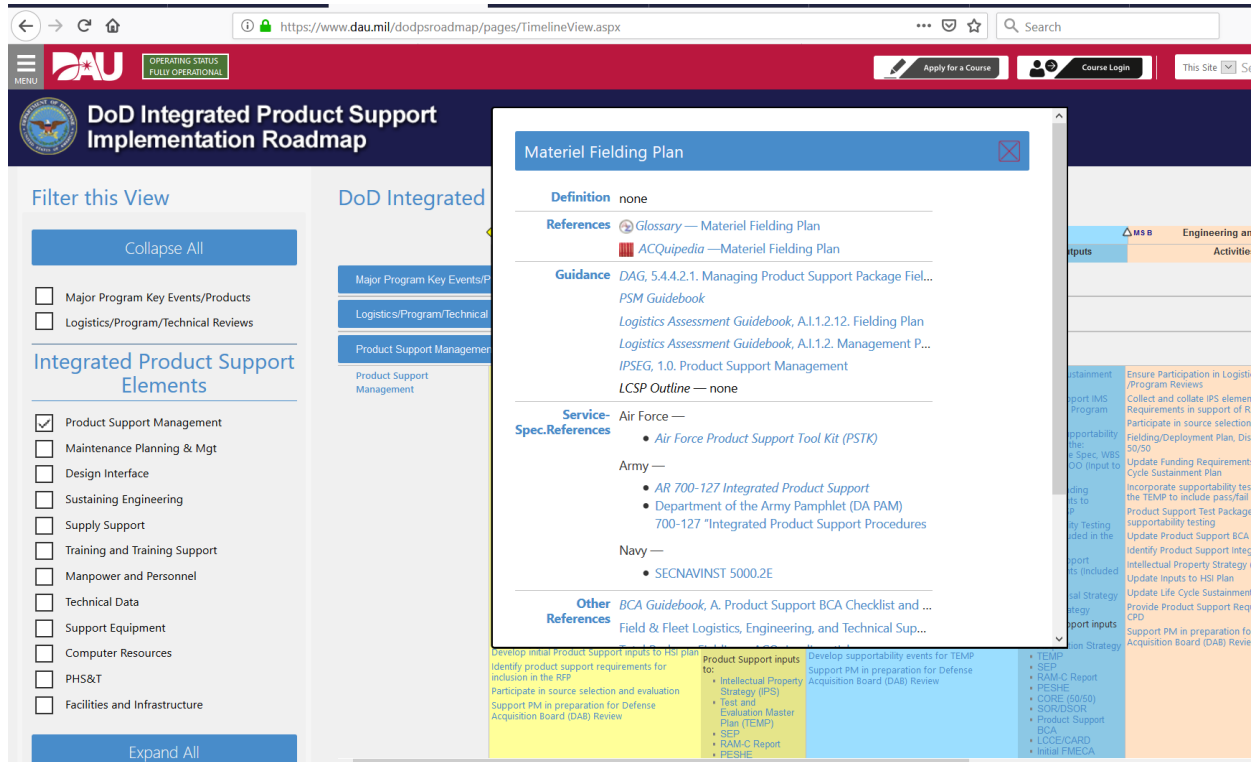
https://www.dau.mil/dodpsroadmap/pages/TimelineView.aspx

Search

MENU

DAU

OPERATING STATUS
FULLY OPERATIONAL

Apply for a Course

Course Login

This Site

DoD Integrated Product Support Implementation Roadmap

Filter this View

Collapse All

Major Program Key Events/Products

Logistics/Program/Technical Reviews

Integrated Product Support Elements

Product Support Management

Maintenance Planning & Mgt

Design Interface

Sustaining Engineering

Supply Support

Training and Training Support

Manpower and Personnel

Technical Data

Support Equipment

Computer Resources

PHS&T

Facilities and Infrastructure

Expand All

DoD Integrated

Major Program Key Events/P

Logistics/Program/Technical

Product Support Managemen

Product Support Management

Materiel Fielding Plan

Definition none

References Glossary — Materiel Fielding Plan

ACQuipedia —Materiel Fielding Plan

Guidance DAG, 5.4.4.2.1. Managing Product Support Package Fiel...

PSM Guidebook

Logistics Assessment Guidebook, A.I.1.2.12. Fielding Plan

Logistics Assessment Guidebook, A.I.1.2. Management P...

IPSEG, 1.0. Product Support Management

LCSP Outline — none

Service-Spec.References Air Force —

- Air Force Product Support Tool Kit (PSTK)

Army —

- AR 700-127 Integrated Product Support
- Department of the Army Pamphlet (DA PAM) 700-127 "Integrated Product Support Procedures

Navy —

- SECNAVINST 5000.2E

Other References BCA Guidebook, A. Product Support BCA Checklist and ...

Field & Fleet Logistics, Engineering, and Technical Sup...

MSB

Engineering an

tputs

Activitie

ustainment

port IMS
Program

pportability
the:
e Spec, WBS
OO (input to

ding
ts to
P

lity Testing
uded in the

port
ts (included

sal Strategy
tegy
pport inputs
ion Strategy

Ensure Participation in Logisti
/Program Reviews

Collect and collate IPS elemen
Requirements in support of R

Participate in source selection

Fielding/Deployment Plan, Dis
50/50

Update Funding Requirements
Cycle Sustainment Plan

Incorporate supportability tes
the TEMP to include pass/fail

Product Support Test Package
supportability testing

Update Product Support BCA

Identify Product Support Integ

Intellectual Property Strategy

Update Inputs to HSI Plan

Update Life Cycle Sustainment

Provide Product Support Requ
CPD

Support PM in preparation fo
Acquisition Board (DAB) Revie

Develop initial Product Support inputs to HSI plan

Identify product support requirements for inclusion in the RFP

Participate in source selection and evaluation

Support PM in preparation for Defense Acquisition Board (DAB) Review

Product Support inputs to:
- Intellectual Property Strategy (IPS)
- Test and Evaluation Master Plan (TEMP)
- SEP
- RAM-C Report
- PESHE

Develop supportability events for TEMP

Support PM in preparation for Defense Acquisition Board (DAB) Review

- TEMP
- SEP
- RAM-C Report
- PESHE
- CORE (50/50)
- SOR/DSOR
- Product Support BCA
- LCCE/CARD
- Initial FMECA